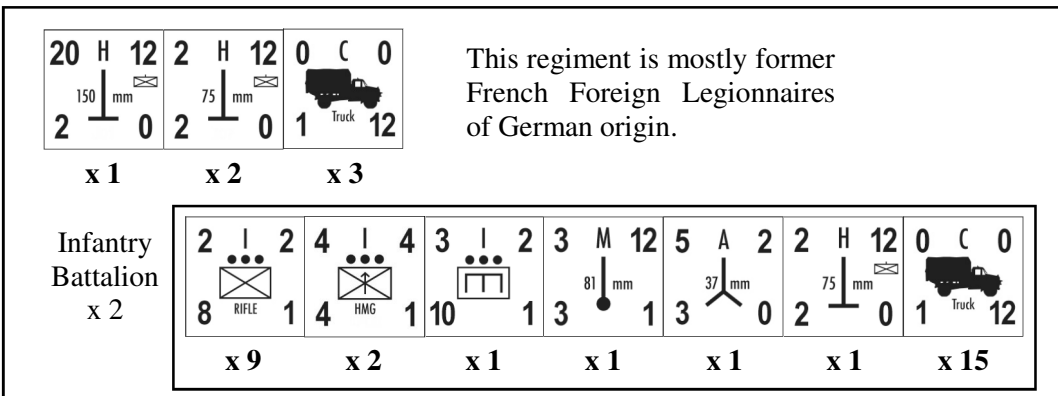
20 H 12
150 mm
2 0

2 H 12
75 mm
2 0

0 C 0
Truck
1 12

This regiment is mostly former French Foreign Legionnaires of German origin.

x 1 x 2 x 3

Infantry Battalion x 2

2 I 2
RIFLE
8 1

4 I 4
HMG
4 1

3 I 2
10 1

3 M 12
81 mm
3 1

5 A 2
37 mm
3 0

2 H 12
75 mm
2 0

0 C 0
Truck
1 12

x 9 x 2 x 1 x 1 x 1 x 1 x 15